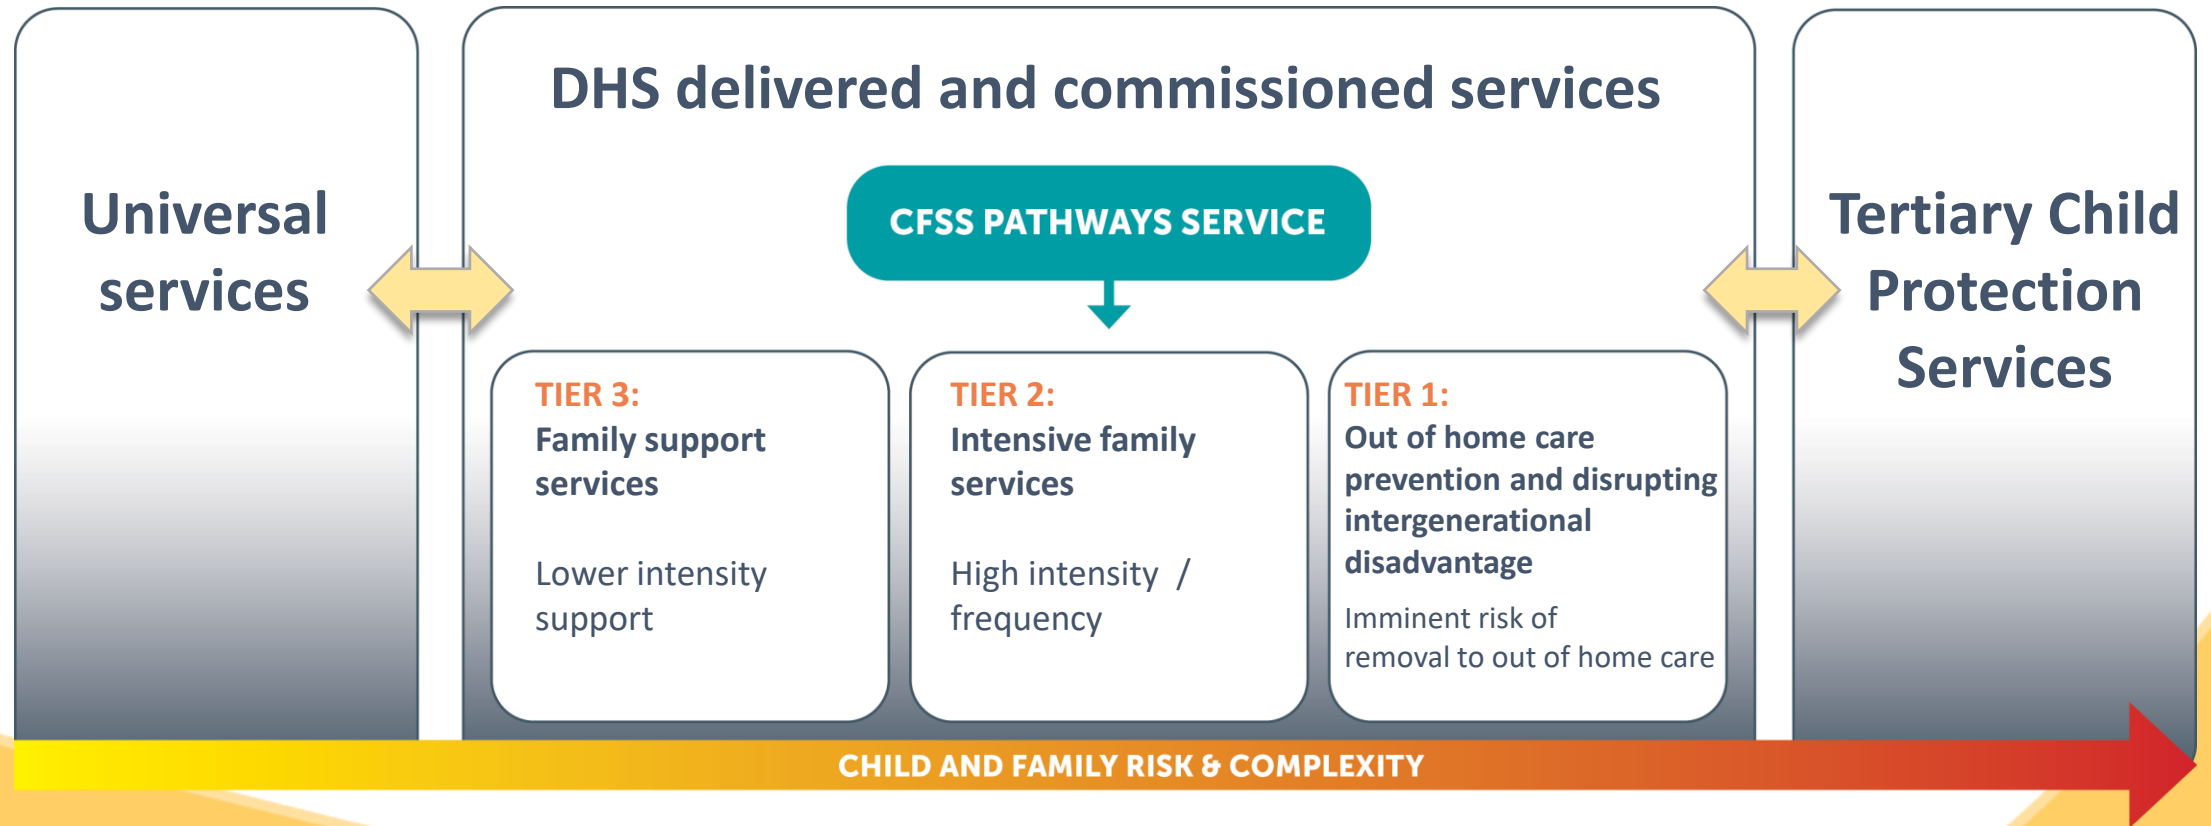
Universal services

DHS delivered and commissioned services

CFSS PATHWAYS SERVICE

TIER 3:
Family support services

Lower intensity support

TIER 2:
Intensive family services

High intensity / frequency

TIER 1:
Out of home care prevention and disrupting intergenerational disadvantage

Imminent risk of removal to out of home care

Tertiary Child Protection Services

CHILD AND FAMILY RISK & COMPLEXITY